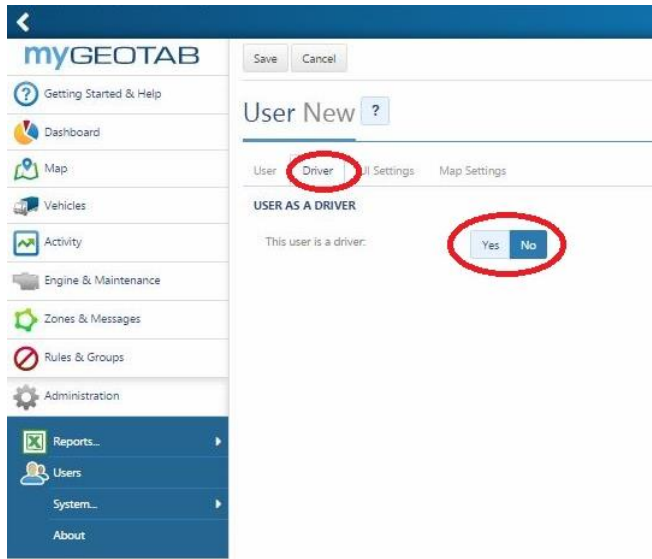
myGEOTAB
Getting Started & Help
Dashboard
Map
Vehicles
Activity
Engine & Maintenance
Zones & Messages
Rules & Groups
Administration
Reports...
Users
System...
About

Save Cancel
User New ?
User Driver UI Settings Map Settings
USER AS A DRIVER
This user is a driver: Yes No